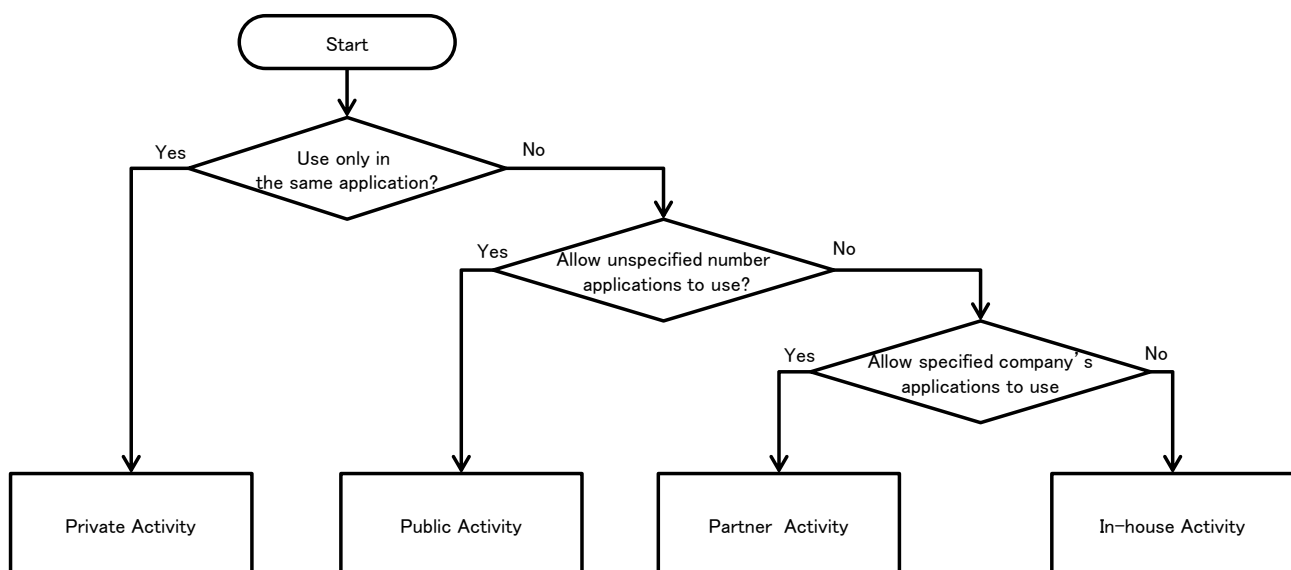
Start

Use only in the same application?

Yes

No

Allow unspecified number applications to use?

Yes

No

Allow specified company's applications to use

Yes

No

Private Activity

Public Activity

Partner Activity

In-house Activity